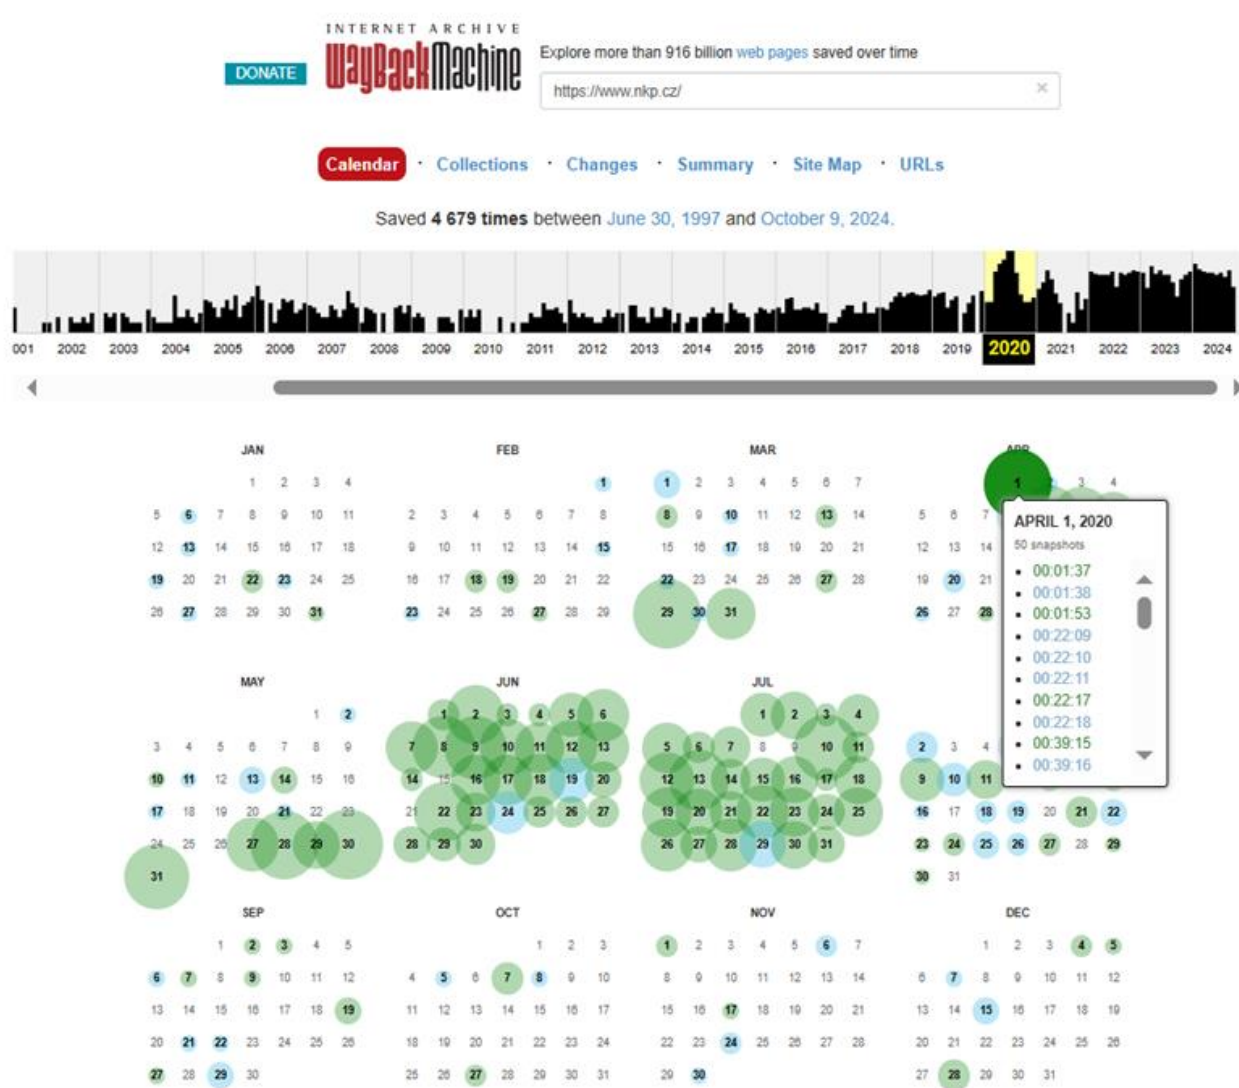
INTERNET ARCHIVE
WaybackMachine

DONATE

Explore more than 916 billion web pages saved over time

https://www.nkp.cz/

Calendar · Collections · Changes · Summary · Site Map · URLs

Saved 4 679 times between June 30, 1997 and October 9, 2024.

001 2002 2003 2004 2005 2006 2007 2008 2009 2010 2011 2012 2013 2014 2015 2016 2017 2018 2019 2020 2021 2022 2023 2024

JAN
1 2 3 4
5 6 7 8 9 10 11
12 13 14 15 16 17 18
19 20 21 22 23 24 25
26 27 28 29 30 31

FEB
1
2 3 4 5 6 7 8
9 10 11 12 13 14 15
16 17 18 19 20 21 22
23 24 25 26 27 28 29

MAR
1 2 3 4 5 6 7
8 9 10 11 12 13 14
15 16 17 18 19 20 21
22 23 24 25 26 27 28
29 30 31

APR
1 2 3 4
5 6 7
12 13 14
19 20 21
26 27 28

APRIL 1, 2020
50 snapshots
• 00:01:37
• 00:01:38
• 00:01:53
• 00:22:09
• 00:22:10
• 00:22:11
• 00:22:17
• 00:22:18
• 00:39:15
• 00:39:16

MAY
1 2
3 4 5 6 7 8 9
10 11 12 13 14 15 16
17 18 19 20 21 22 23
24 25 26 27 28 29 30
31

JUN
1 2 3 4 5 6
7 8 9 10 11 12 13
14 15 16 17 18 19 20
21 22 23 24 25 26 27
28 29 30

JUL
1 2 3 4
5 6 7 8 9 10 11
12 13 14 15 16 17 18
19 20 21 22 23 24 25
26 27 28 29 30 31

2 3 4
9 10 11
16 17 18 19 20 21 22
23 24 25 26 27 28 29
30 31

SEP
1 2 3 4 5
6 7 8 9 10 11 12
13 14 15 16 17 18 19
20 21 22 23 24 25 26
27 28 29 30

OCT
1 2 3
4 5 6 7 8 9 10
11 12 13 14 15 16 17
18 19 20 21 22 23 24
25 26 27 28 29 30 31

NOV
1 2 3 4 5 6 7
8 9 10 11 12 13 14
15 16 17 18 19 20 21
22 23 24 25 26 27 28
29 30

DEC
1 2 3 4 5
6 7 8 9 10 11 12
13 14 15 16 17 18 19
20 21 22 23 24 25 26
27 28 29 30 31